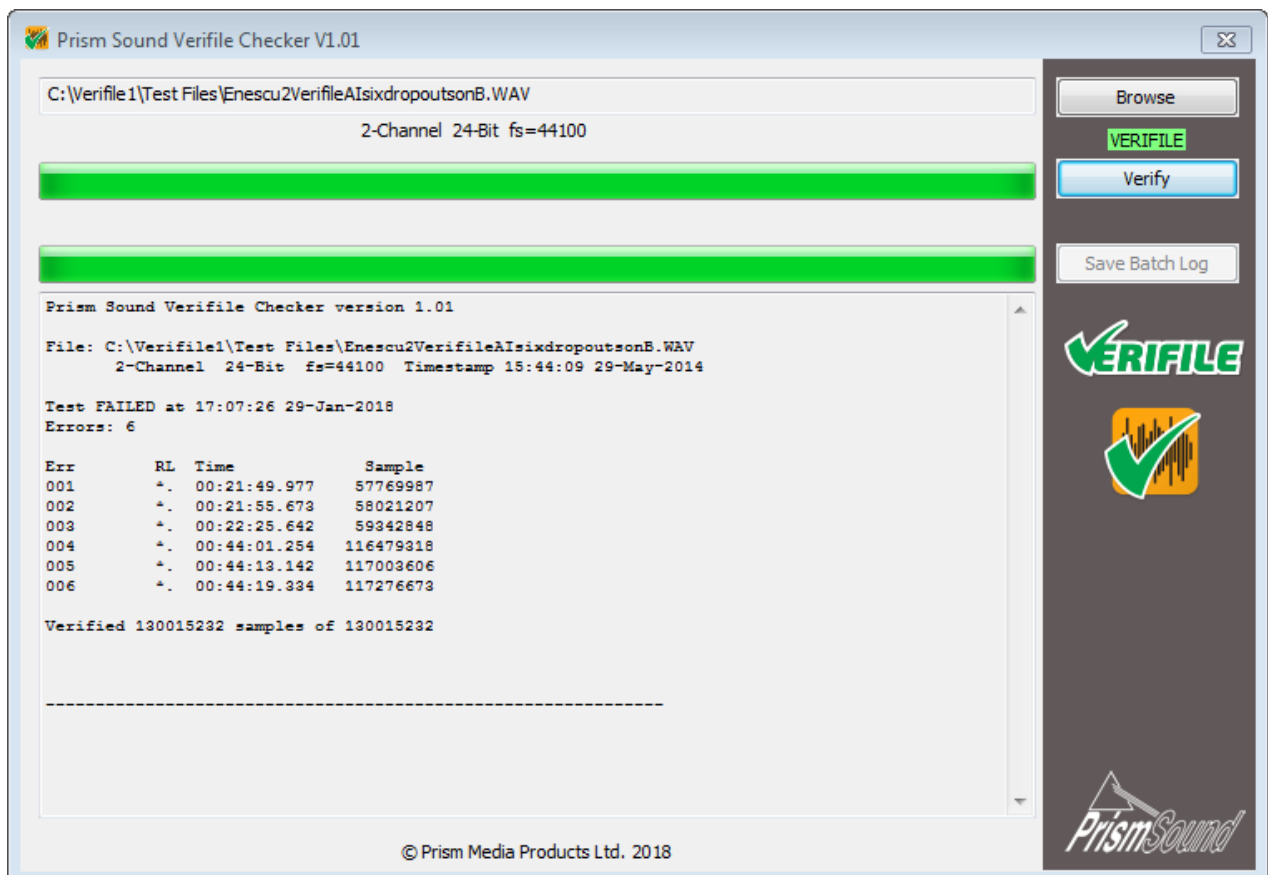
Prism Sound Verifile Checker V1.01

C:\Verifile1\Test Files\Enescu2VerifileAIsixdropoutsonB.WAV

2-Channel 24-Bit fs=44100

Browse

VERIFILE

Verify

Save Batch Log

Prism Sound Verifile Checker version 1.01

File: C:\Verifile1\Test Files\Enescu2VerifileAIsixdropoutsonB.WAV
2-Channel 24-Bit fs=44100 Timestamp 15:44:09 29-May-2014

Test FAILED at 17:07:26 29-Jan-2018
Errors: 6

| Err | RL | Time | Sample |
|---|---|---|---|
| 001 | *. | 00:21:49.977 | 57769987 |
| 002 | *. | 00:21:55.673 | 58021207 |
| 003 | *. | 00:22:25.642 | 59342848 |
| 004 | *. | 00:44:01.254 | 116479318 |
| 005 | *. | 00:44:13.142 | 117003606 |
| 006 | *. | 00:44:19.334 | 117276673 |

Verified 130015232 samples of 130015232

--------------------------------------------------------------

VERIFILE

PrismSound

© Prism Media Products Ltd. 2018